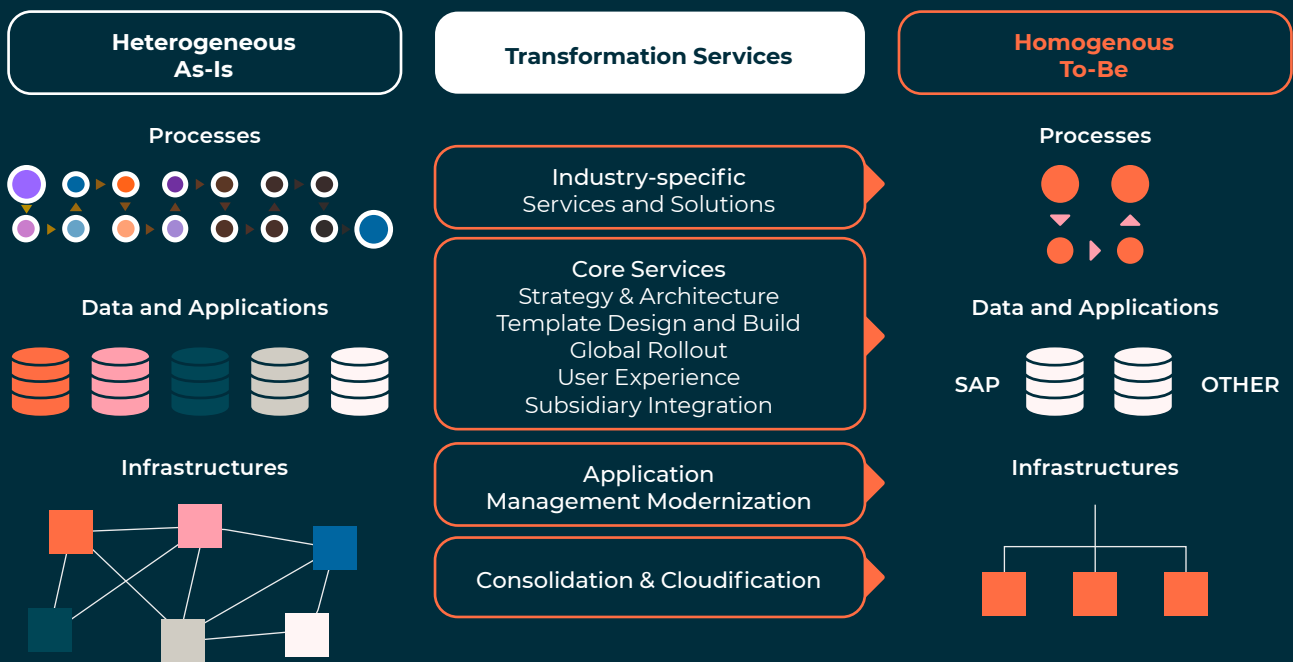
Heterogeneous As-Is

Transformation Services

Homogenous To-Be

Processes

Data and Applications

Infrastructures

Industry-specific
Services and Solutions

Core Services
Strategy & Architecture
Template Design and Build
Global Rollout
User Experience
Subsidiary Integration

Application
Management Modernization

Consolidation & Cloudification

Processes

Data and Applications

SAP

OTHER

Infrastructures